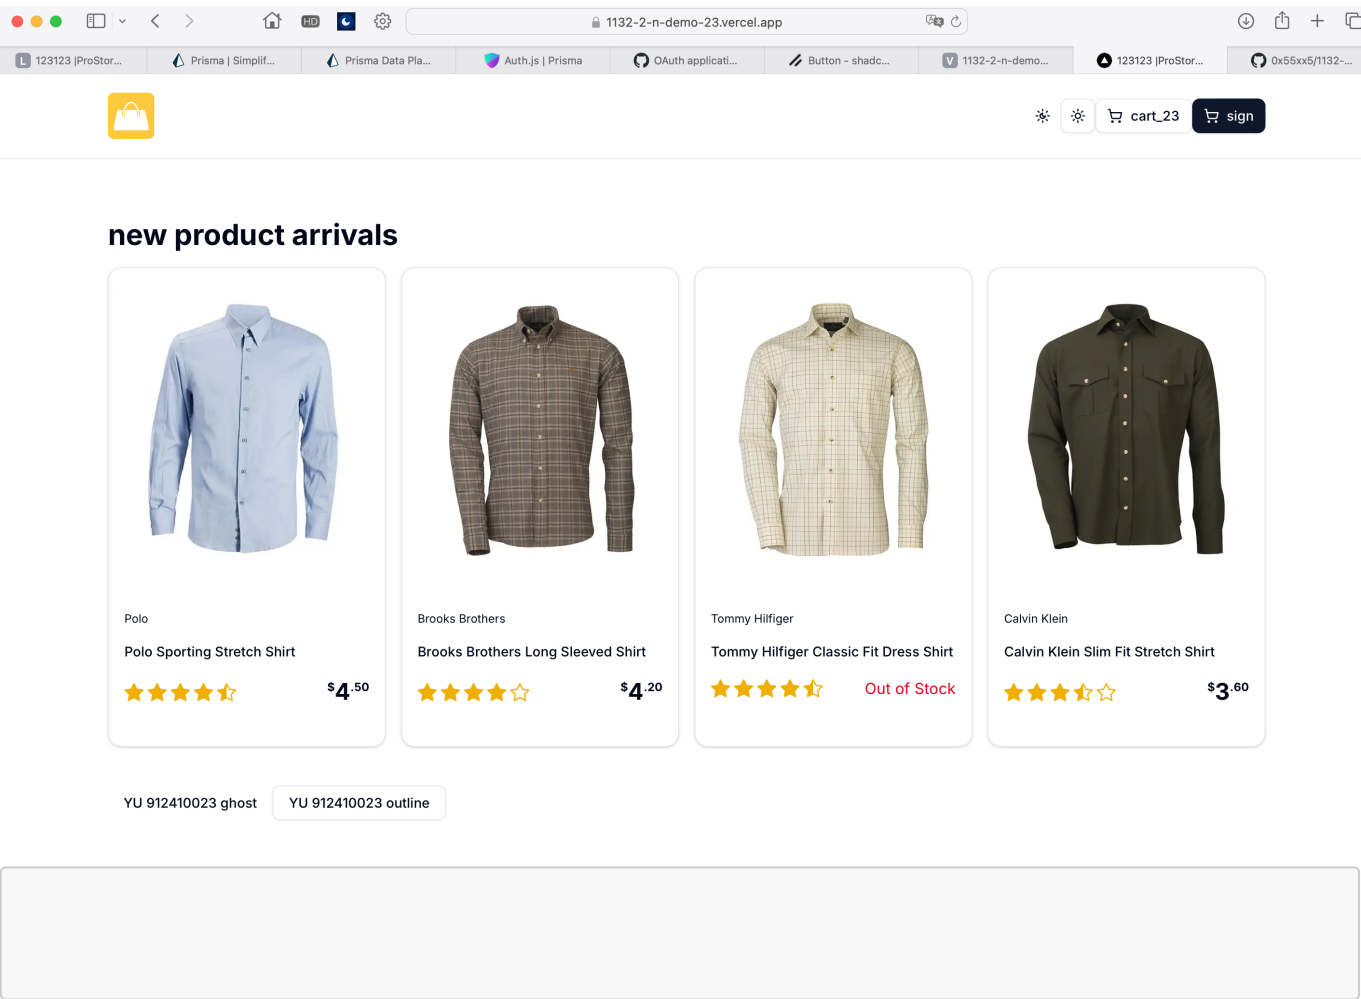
HD

1132-2-n-demo-23.vercel.app

123123 |ProStor...
Prisma | Simplif...
Prisma Data Pla...
Auth.js | Prisma
OAuth applicati...
Button - shadc...
1132-2-n-demo...
123123 |ProStor...
0x55xx5/1132-...

cart_23
sign

new product arrivals

Polo
Polo Sporting Stretch Shirt
$4.50

Brooks Brothers
Brooks Brothers Long Sleeved Shirt
$4.20

Tommy Hilfiger
Tommy Hilfiger Classic Fit Dress Shirt
Out of Stock

Calvin Klein
Calvin Klein Slim Fit Stretch Shirt
$3.60

YU 912410023 ghost
YU 912410023 outline